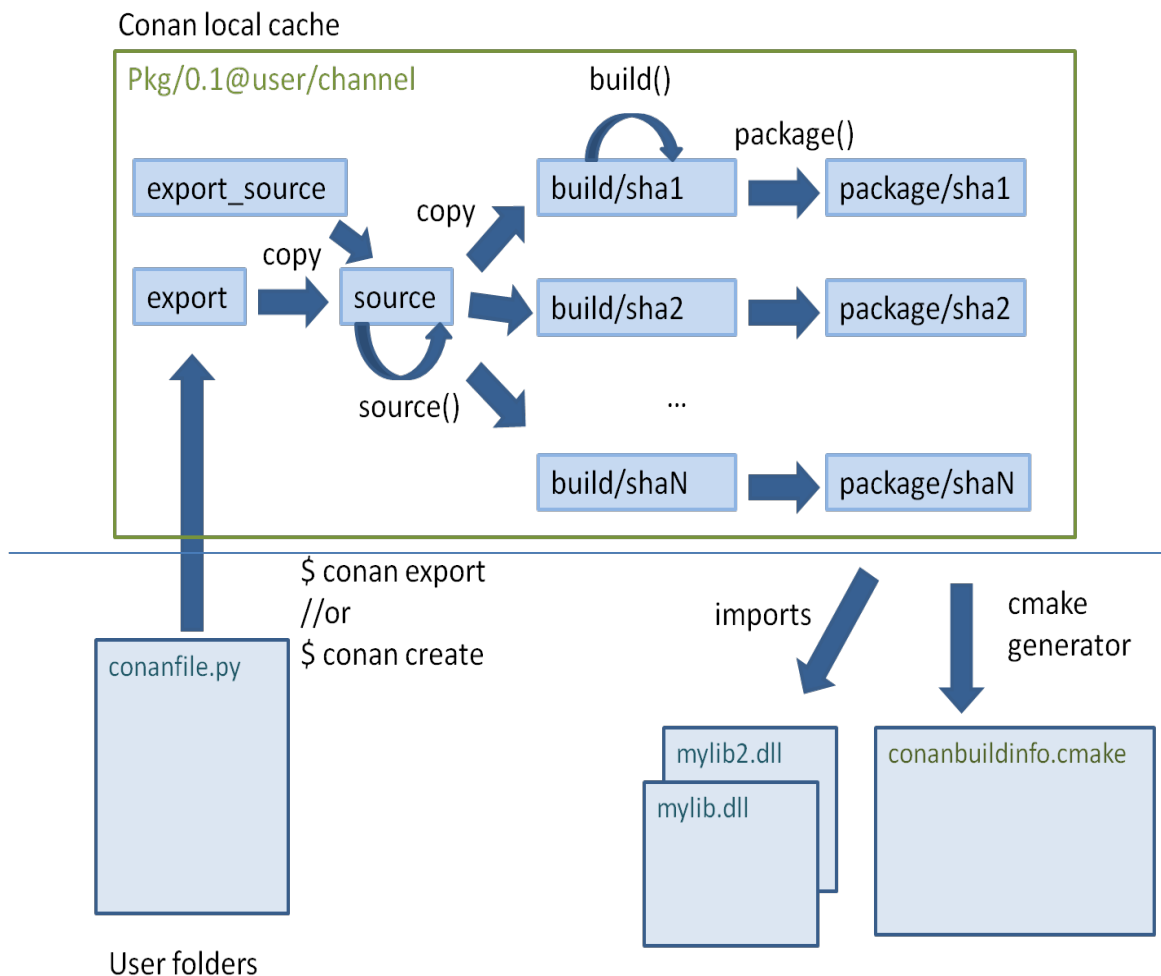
Conan local cache

Pkg/0.1@user/channel

build()

package()

export_source

copy

build/sha1

package/sha1

copy

export

source

build/sha2

package/sha2

source()

...

build/shaN

package/shaN

$ conan export
//or
$ conan create

imports

cmake generator

conanfile.py

mylib2.dll

mylib.dll

conanbuildinfo.cmake

User folders